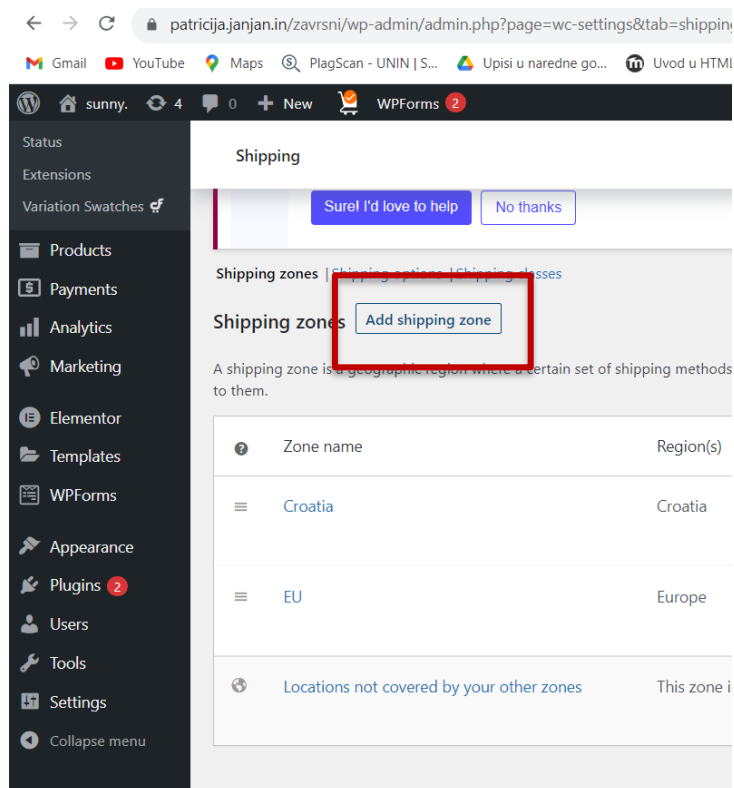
patricija.janjan.in/zavrsni/wp-admin/admin.php?page=wc-settings&tab=shipping

Gmail YouTube Maps PlagScan - UNIN | S... Upisi u naredne go... Uvod u HTML

sunny. 4 0 New WPForms 2

Status
Extensions
Variation Swatches

Products
Payments
Analytics
Marketing

Elementor
Templates
WPForms

Appearance
Plugins 2
Users
Tools
Settings
Collapse menu

Shipping

Sure! I'd love to help
No thanks

Shipping zones | Shipping options | Shipping classes

Shipping zones Add shipping zone

A shipping zone is a geographic region where a certain set of shipping methods to them.

| | Zone name | Region(s) |
|---|---|---|
| | Croatia | Croatia |
| | EU | Europe |
| | Locations not covered by your other zones | This zone i |